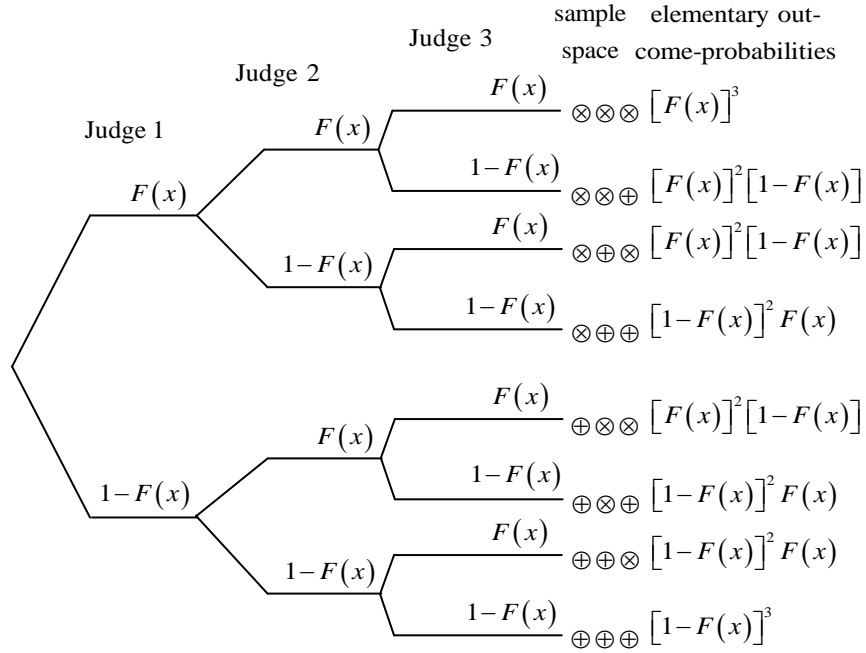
sample space

elementary outcome-probabilities

Judge 3

Judge 2

Judge 1

$F(x)$

$F(x)$

$F(x)$ $\otimes\otimes\otimes$ $\left[F(x)\right]^3$

$1-F(x)$ $\otimes\otimes\oplus$ $\left[F(x)\right]^2\left[1-F(x)\right]$

$1-F(x)$

$F(x)$ $\otimes\oplus\otimes$ $\left[F(x)\right]^2\left[1-F(x)\right]$

$1-F(x)$ $\otimes\oplus\oplus$ $\left[1-F(x)\right]^2 F(x)$

$1-F(x)$

$F(x)$

$F(x)$ $\oplus\otimes\otimes$ $\left[F(x)\right]^2\left[1-F(x)\right]$

$1-F(x)$ $\oplus\otimes\oplus$ $\left[1-F(x)\right]^2 F(x)$

$1-F(x)$

$F(x)$ $\oplus\oplus\otimes$ $\left[1-F(x)\right]^2 F(x)$

$1-F(x)$ $\oplus\oplus\oplus$ $\left[1-F(x)\right]^3$